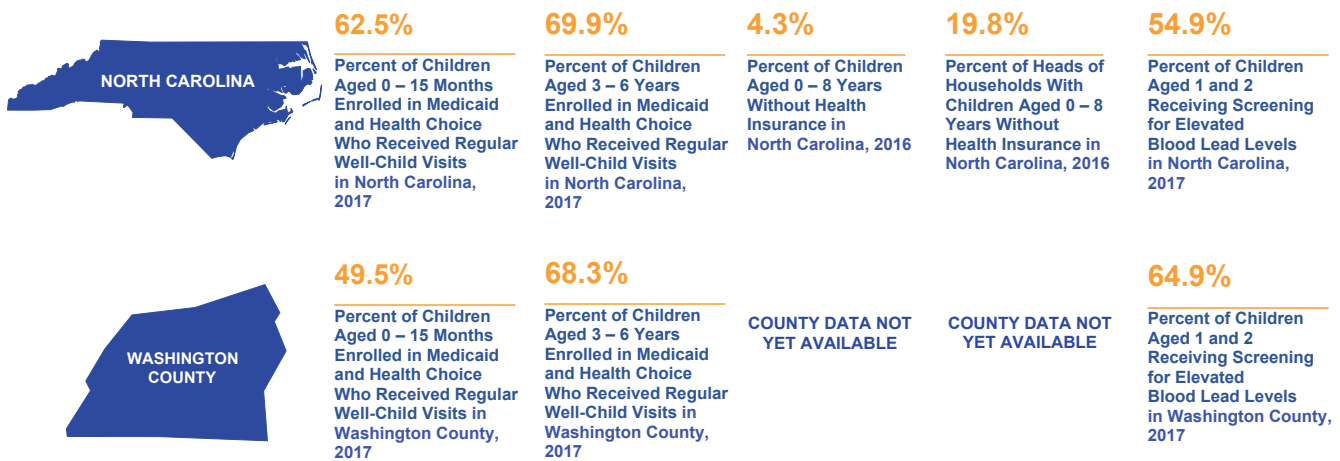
NORTH CAROLINA

62.5%

Percent of Children Aged 0 – 15 Months Enrolled in Medicaid and Health Choice Who Received Regular Well-Child Visits in North Carolina, 2017

69.9%

Percent of Children Aged 3 – 6 Years Enrolled in Medicaid and Health Choice Who Received Regular Well-Child Visits in North Carolina, 2017

4.3%

Percent of Children Aged 0 – 8 Years Without Health Insurance in North Carolina, 2016

19.8%

Percent of Heads of Households With Children Aged 0 – 8 Years Without Health Insurance in North Carolina, 2016

54.9%

Percent of Children Aged 1 and 2 Receiving Screening for Elevated Blood Lead Levels in North Carolina, 2017

WASHINGTON COUNTY

49.5%

Percent of Children Aged 0 – 15 Months Enrolled in Medicaid and Health Choice Who Received Regular Well-Child Visits in Washington County, 2017

68.3%

Percent of Children Aged 3 – 6 Years Enrolled in Medicaid and Health Choice Who Received Regular Well-Child Visits in Washington County, 2017

COUNTY DATA NOT YET AVAILABLE

COUNTY DATA NOT YET AVAILABLE

64.9%

Percent of Children Aged 1 and 2 Receiving Screening for Elevated Blood Lead Levels in Washington County, 2017